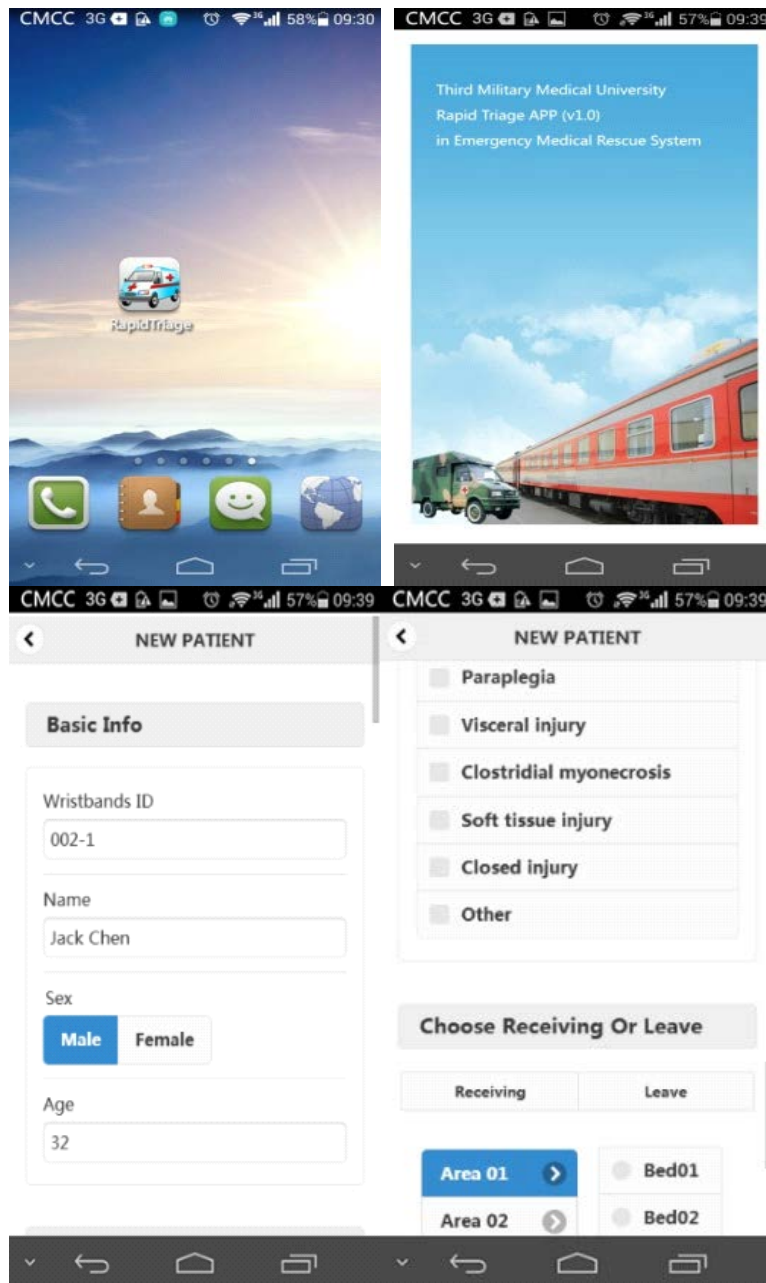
CMCC 3G 58% 09:30

RapidTriage

CMCC 3G 57% 09:39

Third Military Medical University
Rapid Triage APP (v1.0)
in Emergency Medical Rescue System

CMCC 3G 57% 09:39

NEW PATIENT

Basic Info

Wristbands ID
002-1

Name
Jack Chen

Sex
Male Female

Age
32

CMCC 3G 57% 09:39

NEW PATIENT

Paraplegia
Visceral injury
Clostridial myonecrosis
Soft tissue injury
Closed injury
Other

Choose Receiving Or Leave

| Receiving | Leave |
|---|---|

Area 01
Area 02

Bed01
Bed02